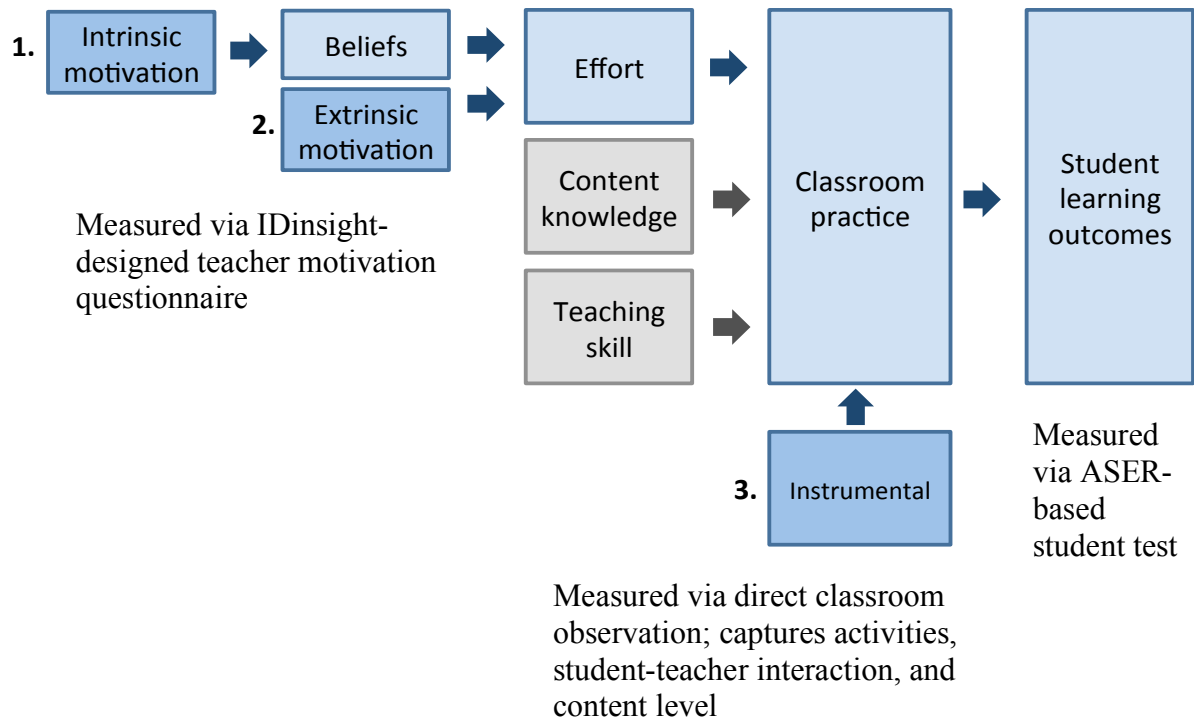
1. Intrinsic motivation

Beliefs

2. Extrinsic motivation

Effort

Content knowledge

Teaching skill

Classroom practice

Student learning outcomes

3. Instrumental

Measured via IDinsight-designed teacher motivation questionnaire

Measured via direct classroom observation; captures activities, student-teacher interaction, and content level

Measured via ASER-based student test